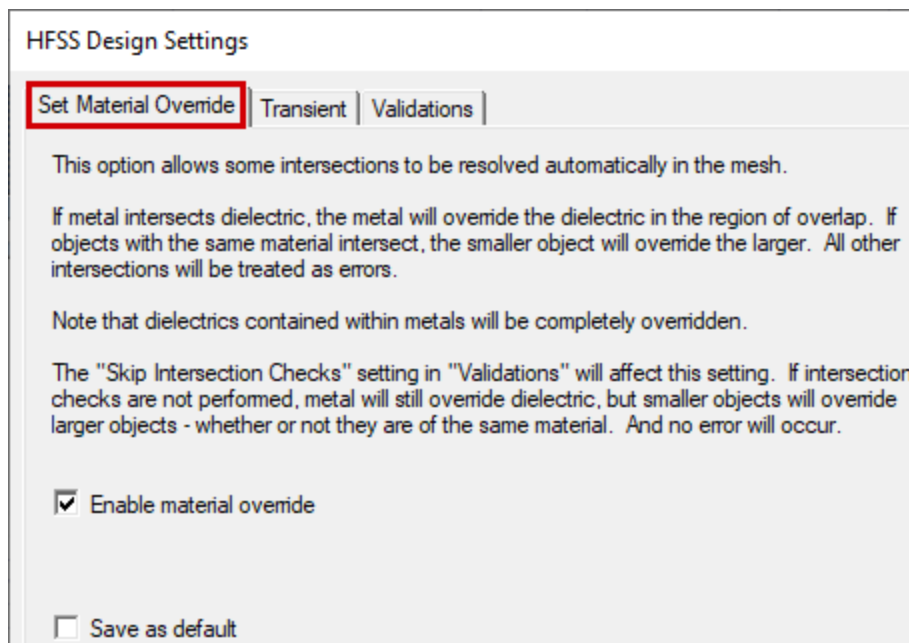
HFSS Design Settings

Set Material Override | Transient | Validations

This option allows some intersections to be resolved automatically in the mesh.

If metal intersects dielectric, the metal will override the dielectric in the region of overlap. If objects with the same material intersect, the smaller object will override the larger. All other intersections will be treated as errors.

Note that dielectrics contained within metals will be completely overridden.

The "Skip Intersection Checks" setting in "Validations" will affect this setting. If intersection checks are not performed, metal will still override dielectric, but smaller objects will override larger objects - whether or not they are of the same material. And no error will occur.

☑ Enable material override

☐ Save as default